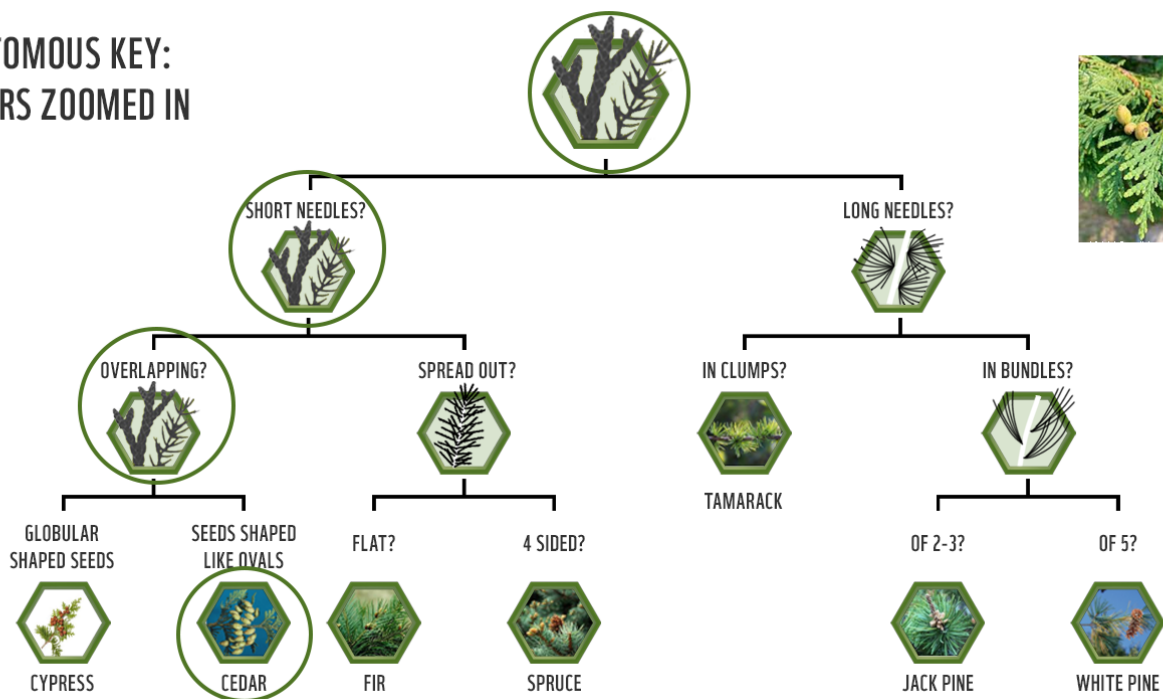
TOMOUS KEY:
RS ZOOMED IN

SHORT NEEDLES?

LONG NEEDLES?

OVERLAPPING?

SPREAD OUT?

IN CLUMPS?

IN BUNDLES?

TAMARACK

GLOBULAR SHAPED SEEDS

SEEDS SHAPED LIKE OVALS

FLAT?

4 SIDED?

OF 2-3?

OF 5?

CYPRESS

CEDAR

FIR

SPRUCE

JACK PINE

WHITE PINE